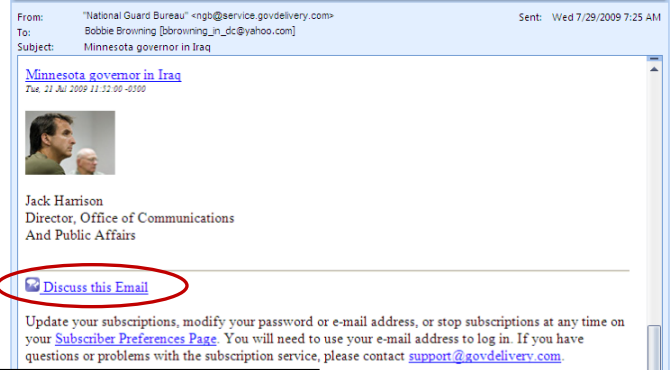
From: "National Guard Bureau" <ngb@service.govdelivery.com>
Sent: Wed 7/29/2009 7:25 AM
To: Bobbie Browning [bbrowning_in_dc@yahoo.com]
Subject: Minnesota governor in Iraq

Minnesota governor in Iraq
Tue, 21 Jul 2009 11:32:00 -0500

Jack Harrison
Director, Office of Communications
And Public Affairs

Discuss this Email

Update your subscriptions, modify your password or e-mail address, or stop subscriptions at any time on your Subscriber Preferences Page. You will need to use your e-mail address to log in. If you have questions or problems with the subscription service, please contact support@govdelivery.com.